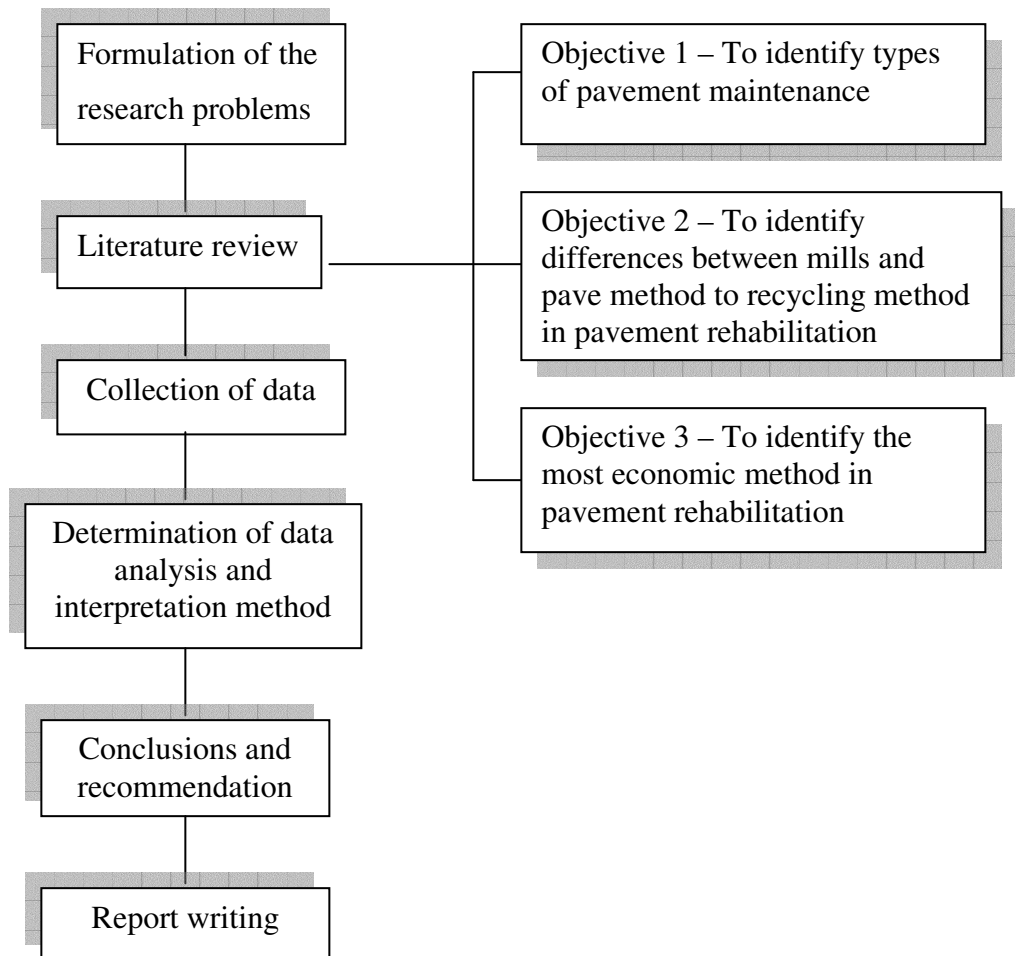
Formulation of the research problems

Literature review

Collection of data

Determination of data analysis and interpretation method

Conclusions and recommendation

Report writing

Objective 1 – To identify types of pavement maintenance

Objective 2 – To identify differences between mills and pave method to recycling method in pavement rehabilitation

Objective 3 – To identify the most economic method in pavement rehabilitation